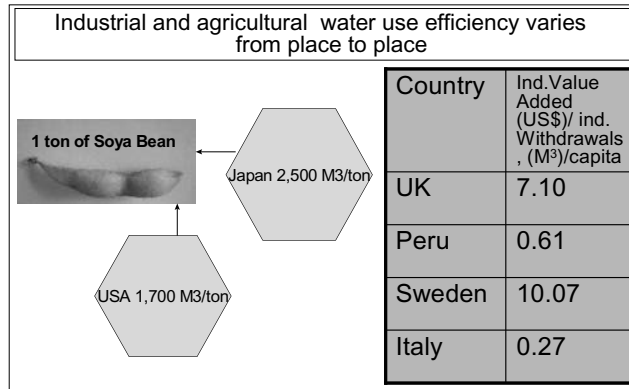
Industrial and agricultural water use efficiency varies from place to place

1 ton of Soya Bean

Japan 2,500 M3/ton

USA 1,700 M3/ton

| Country | Ind.Value Added (US$)/ ind. Withdrawals, ($M^3$)/capita |
|---|---|
| UK | 7.10 |
| Peru | 0.61 |
| Sweden | 10.07 |
| Italy | 0.27 |